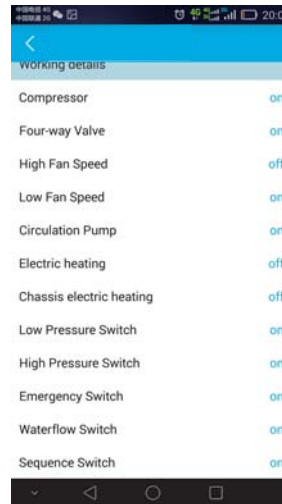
Working details

| | |
|---|---|
| Compressor | on |
| Four-way Valve | on |
| High Fan Speed | off |
| Low Fan Speed | on |
| Circulation Pump | on |
| Electric heating | off |
| Chassis electric heating | off |
| Low Pressure Switch | on |
| High Pressure Switch | on |
| Emergency Switch | on |
| Waterflow Switch | on |
| Sequence Switch | on |